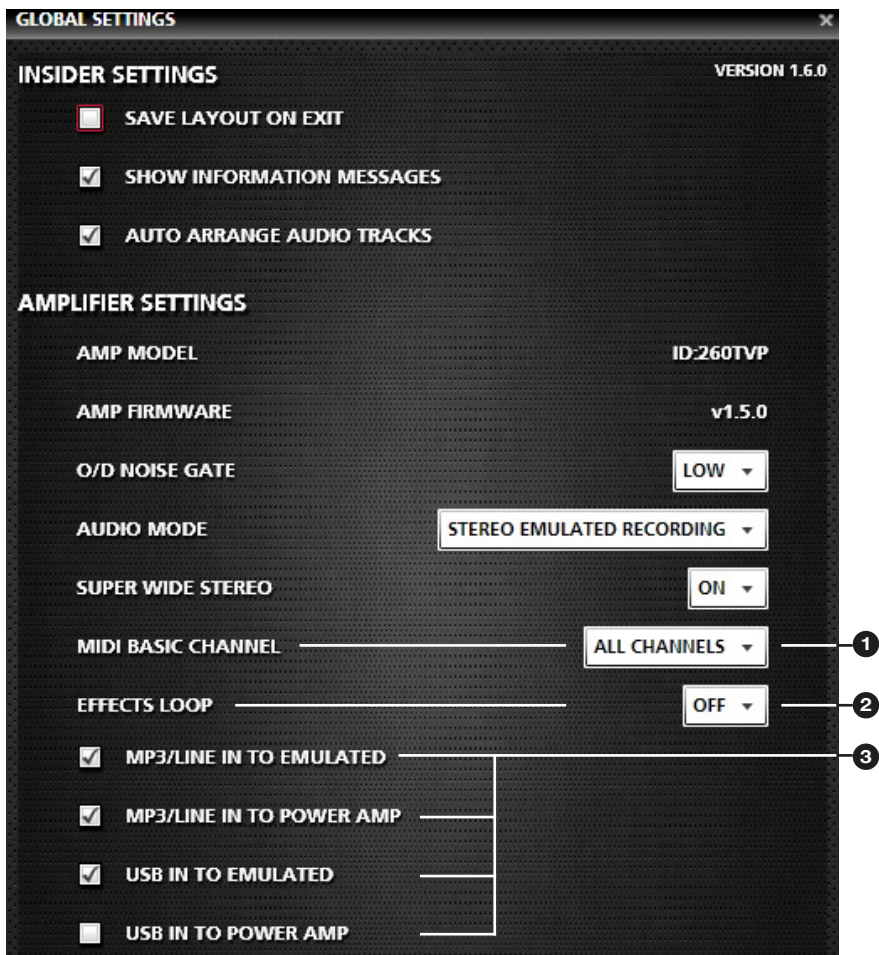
GLOBAL SETTINGS ×

INSIDER SETTINGS

VERSION 1.6.0

SAVE LAYOUT ON EXIT

SHOW INFORMATION MESSAGES

AUTO ARRANGE AUDIO TRACKS

AMPLIFIER SETTINGS

AMP MODEL ID:260TVP

AMP FIRMWARE v1.5.0

O/D NOISE GATE LOW

AUDIO MODE STEREO EMULATED RECORDING

SUPER WIDE STEREO ON

MIDI BASIC CHANNEL ALL CHANNELS 1

EFFECTS LOOP OFF 2

MP3/LINE IN TO EMULATED 3

MP3/LINE IN TO POWER AMP

USB IN TO EMULATED

USB IN TO POWER AMP